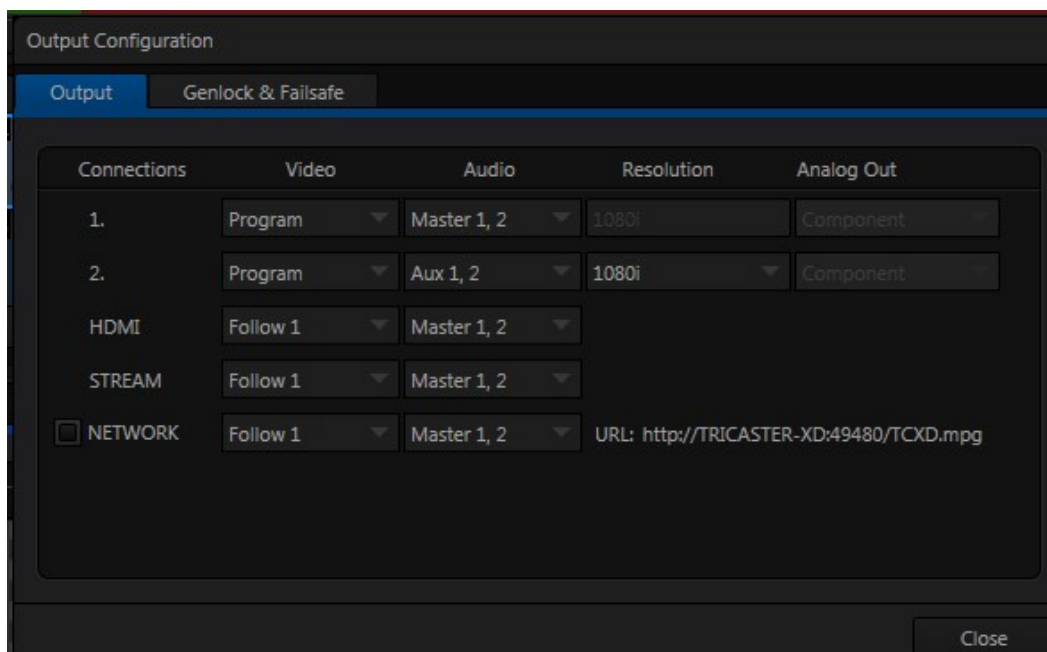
Output Configuration

Output | Genlock & Failsafe

| Connections | Video | Audio | Resolution | Analog Out |
|---|---|---|---|---|
| 1. | Program | Master 1, 2 | 1080i | Component |
| 2. | Program | Aux 1, 2 | 1080i | Component |
| HDMI | Follow 1 | Master 1, 2 | | |
| STREAM | Follow 1 | Master 1, 2 | | |
| NETWORK | Follow 1 | Master 1, 2 | URL: http://TRICASTER-XD:49480/TCXD.mpg | |

Close